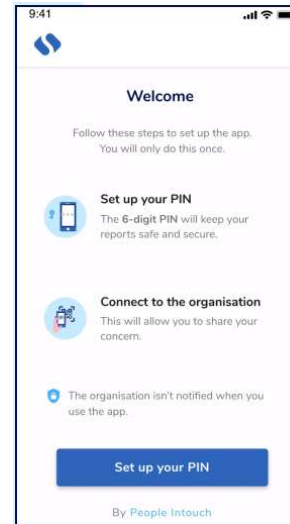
9:41

Welcome

Follow these steps to set up the app. You will only do this once.

Set up your PIN
The 6-digit PIN will keep your reports safe and secure.

Connect to the organisation
This will allow you to share your concern.

The organisation isn't notified when you use the app.

Set up your PIN

By People Intouch